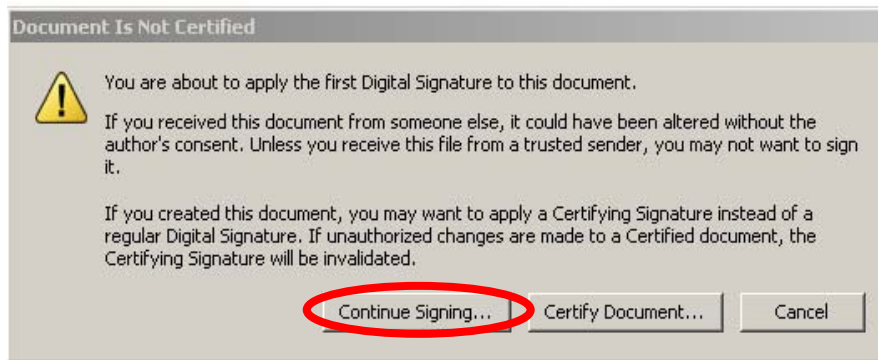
Document Is Not Certified

You are about to apply the first Digital Signature to this document.

If you received this document from someone else, it could have been altered without the author's consent. Unless you receive this file from a trusted sender, you may not want to sign it.

If you created this document, you may want to apply a Certifying Signature instead of a regular Digital Signature. If unauthorized changes are made to a Certified document, the Certifying Signature will be invalidated.

Continue Signing...

Certify Document...

Cancel